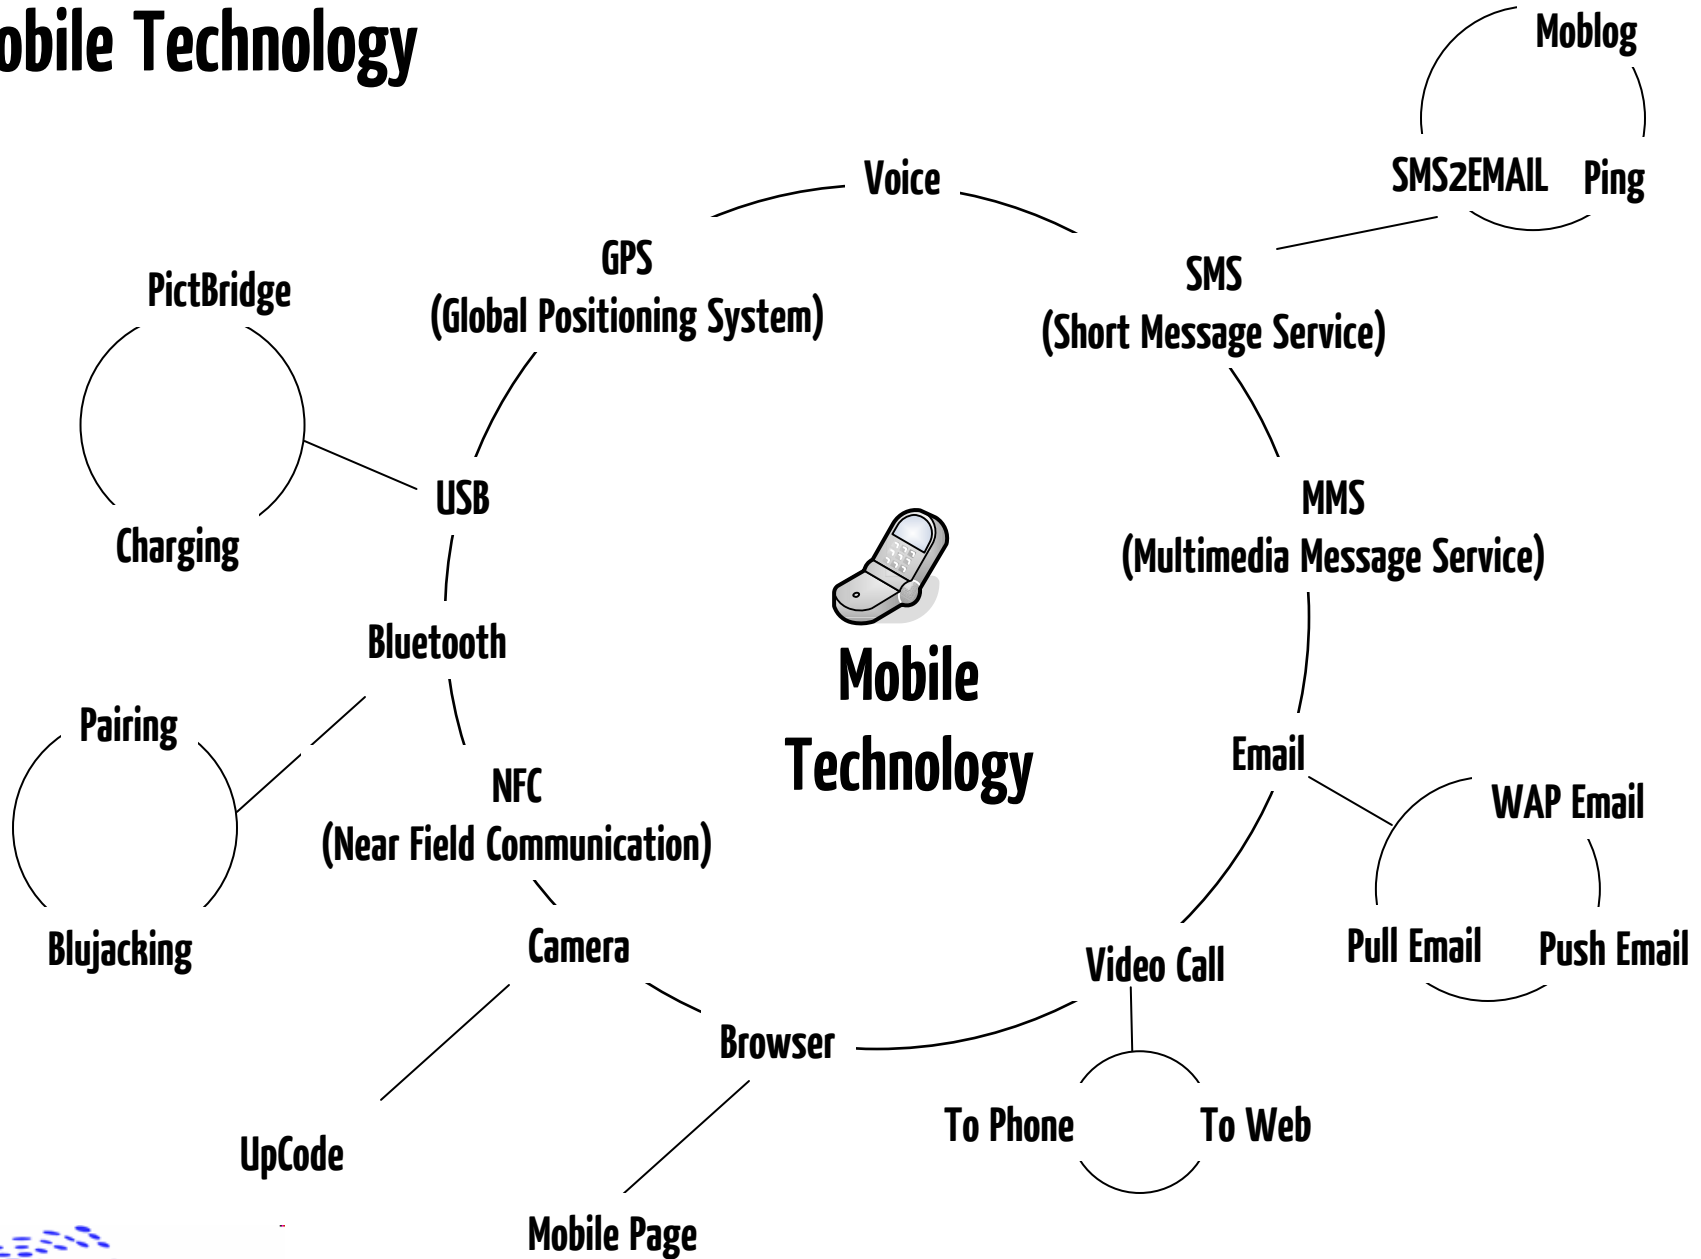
obile Technology

Moblog

Voice

SMS2EMAIL

Ping

GPS
(Global Positioning System)

PictBridge

SMS
(Short Message Service)

USB

Charging

MMS
(Multimedia Message Service)

Bluetooth

Mobile
Technology

Pairing

Email

NFC
(Near Field Communication)

WAP Email

Blujacking

Camera

Pull Email

Push Email

Video Call

Browser

To Phone

To Web

UpCode

Mobile Page